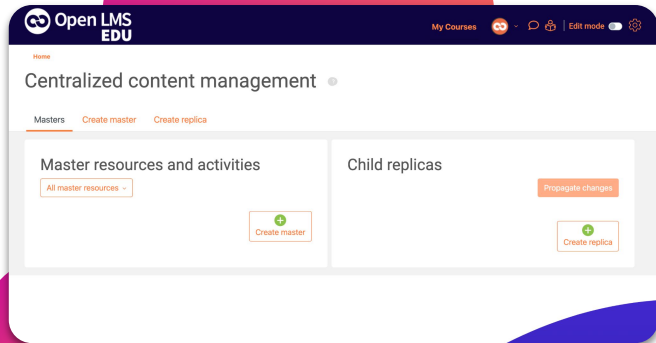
Open LMS EDU

My Courses

Edit mode

Home

Centralized content management

Masters Create master Create replica

Master resources and activities

All master resources

Create master

Child replicas

Propagate changes

Create replica